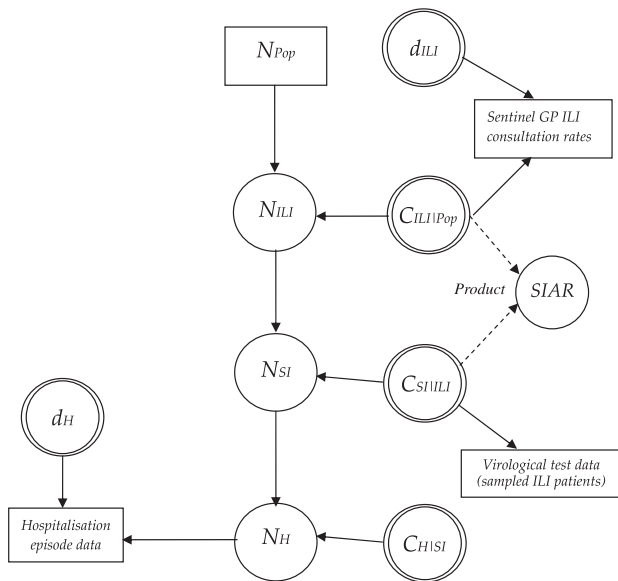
$N_{Pop}$

$d_{ILI}$

Sentinel GP ILI consultation rates

$N_{ILI}$

$C_{ILI|Pop}$

Product

SIAR

$N_{SI}$

$C_{SI|ILI}$

$d_{H}$

Virological test data (sampled ILI patients)

Hospitalisation episode data

$N_{H}$

$C_{H|SI}$